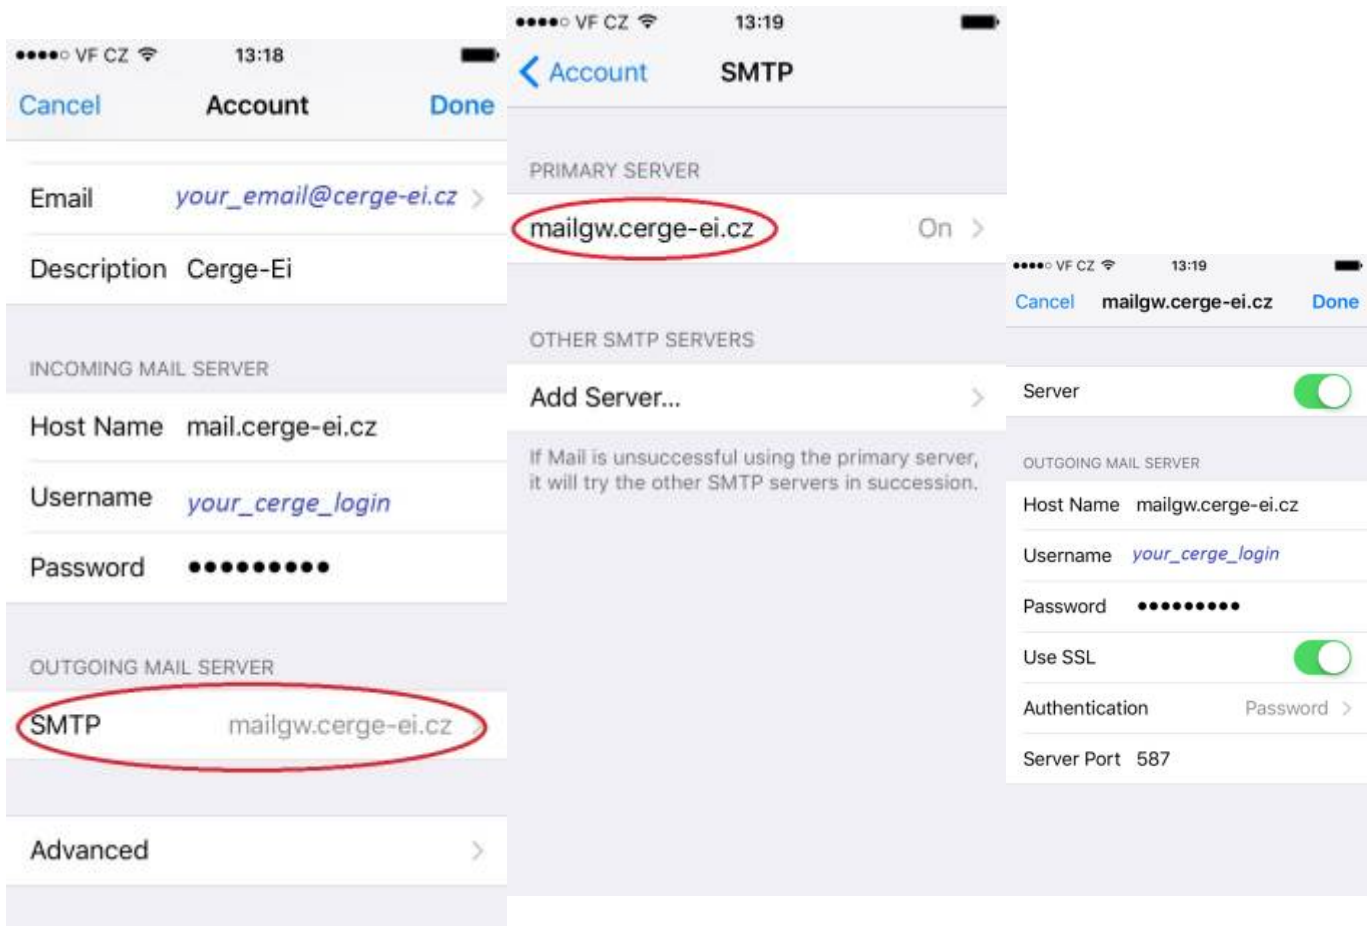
●●●●○ VF CZ 13:18

Cancel Account Done

Email your_email@cerge-ei.cz

Description Cerge-Ei

INCOMING MAIL SERVER

Host Name mail.cerge-ei.cz

Username your_cerge_login

Password ●●●●●●●●●

OUTGOING MAIL SERVER

SMTP mailgw.cerge-ei.cz

Advanced

●●●●○ VF CZ 13:19

Account SMTP

PRIMARY SERVER

mailgw.cerge-ei.cz On

OTHER SMTP SERVERS

Add Server...

If Mail is unsuccessful using the primary server, it will try the other SMTP servers in succession.

●●●●○ VF CZ 13:19

Cancel mailgw.cerge-ei.cz Done

Server

OUTGOING MAIL SERVER

Host Name mailgw.cerge-ei.cz

Username your_cerge_login

Password ●●●●●●●●●

Use SSL

Authentication Password

Server Port 587